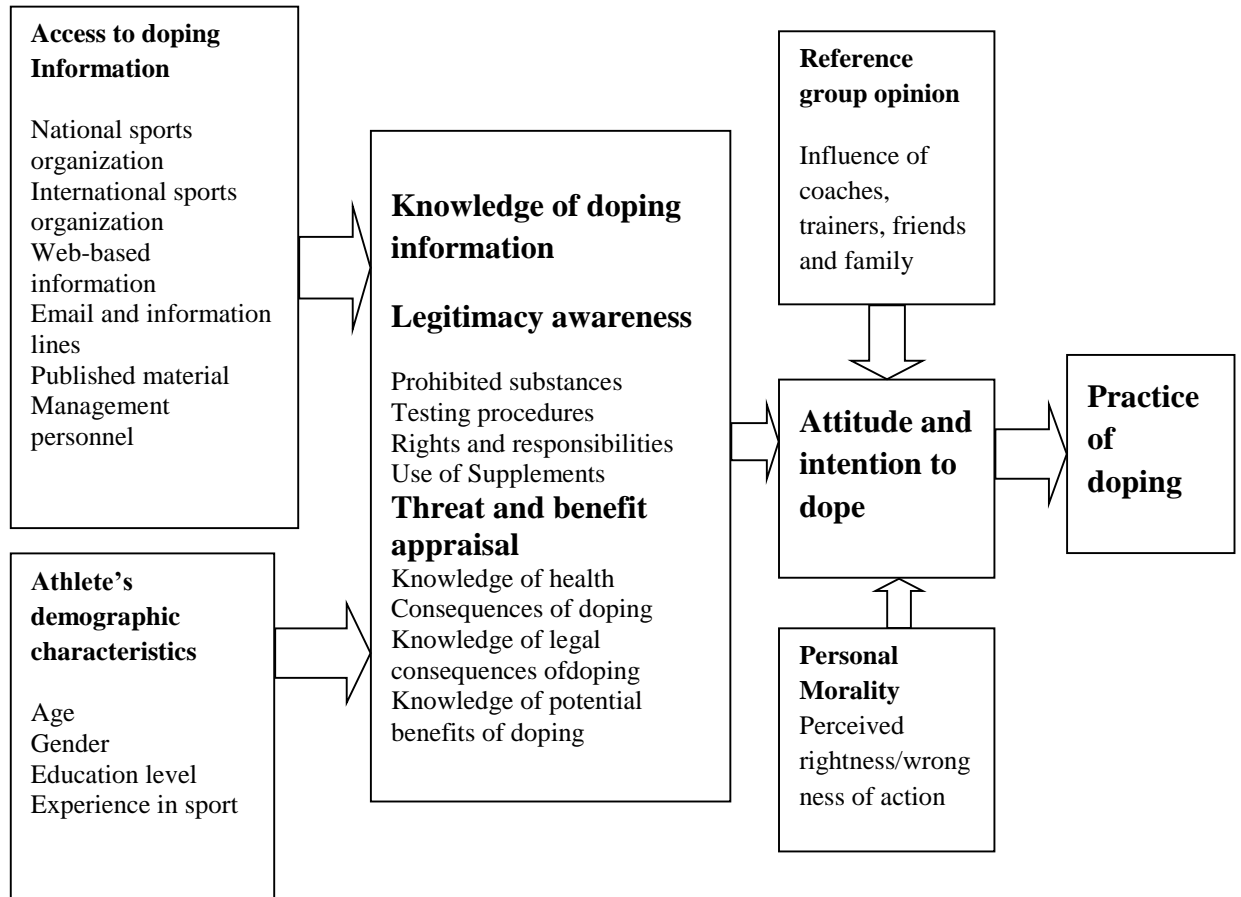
Access to doping Information

National sports organization
International sports organization
Web-based information
Email and information lines
Published material
Management personnel

Athlete's demographic characteristics

Age
Gender
Education level
Experience in sport

Knowledge of doping information

Legitimacy awareness

Prohibited substances
Testing procedures
Rights and responsibilities
Use of Supplements

Threat and benefit appraisal

Knowledge of health
Consequences of doping
Knowledge of legal consequences ofdoping
Knowledge of potential benefits of doping

Reference group opinion

Influence of coaches, trainers, friends and family

Attitude and intention to dope

Personal Morality
Perceived rightness/wrongness of action

Practice of doping